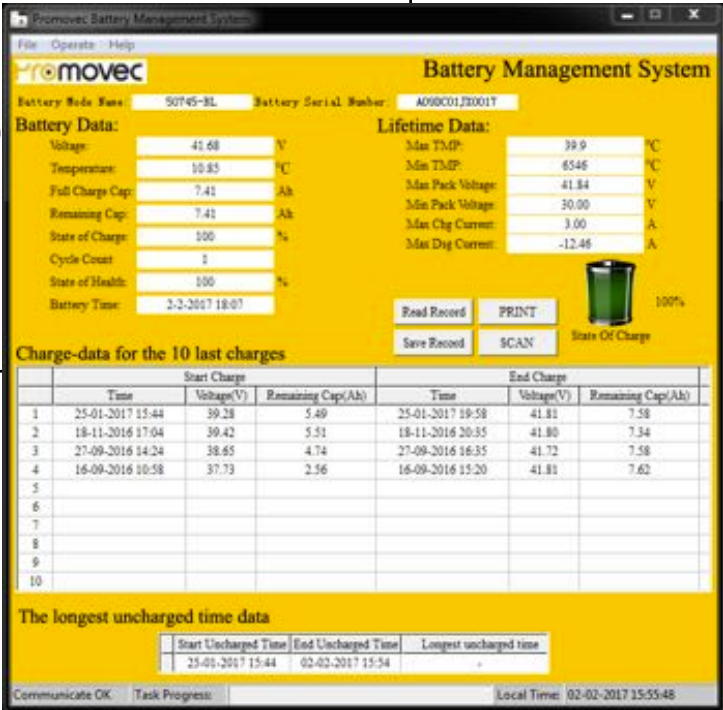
Promovec Battery Management System

File Operate Help

romovec

Battery Management System

Battery Mode Name: S0745-BL Battery Serial Number: A090C01JX0017

Battery Data:

Voltage: 41.68 V
Temperature: 10.85 °C
Full Charge Cap: 7.41 Ah
Remaining Cap: 7.41 Ah
State of Charge: 100 %
Cycle Count: 1
State of Health: 100 %
Battery Time: 2-2-2017 18:07

Lifetime Data:

Max TMP: 39.9 °C
Min TMP: 6546 °C
Max Pack Voltage: 41.84 V
Min Pack Voltage: 30.00 V
Max Chg Current: 3.00 A
Max Dsg Current: -12.46 A

Read Record PRINT
Save Record SCAN

100%

State Of Charge

Charge-data for the 10 last charges

| | Start Charge | | | End Charge | | |
|---|---|---|---|---|---|---|
| | Time | Voltage(V) | Remaining Cap(Ah) | Time | Voltage(V) | Remaining Cap(Ah) |
| 1 | 25-01-2017 15:44 | 39.28 | 5.49 | 25-01-2017 19:58 | 41.81 | 7.58 |
| 2 | 18-11-2016 17:04 | 39.42 | 5.51 | 18-11-2016 20:35 | 41.80 | 7.34 |
| 3 | 27-09-2016 14:24 | 38.65 | 4.74 | 27-09-2016 16:35 | 41.72 | 7.58 |
| 4 | 16-09-2016 10:58 | 37.73 | 2.56 | 16-09-2016 15:20 | 41.81 | 7.62 |
| 5 | | | | | | |
| 6 | | | | | | |
| 7 | | | | | | |
| 8 | | | | | | |
| 9 | | | | | | |
| 10 | | | | | | |

The longest uncharged time data

| Start Uncharged Time | End Uncharged Time | Longest uncharged time |
|---|---|---|
| 25-01-2017 15:44 | 02-02-2017 15:54 | - |

Communicate OK Task Progress: Local Time: 02-02-2017 15:55:48